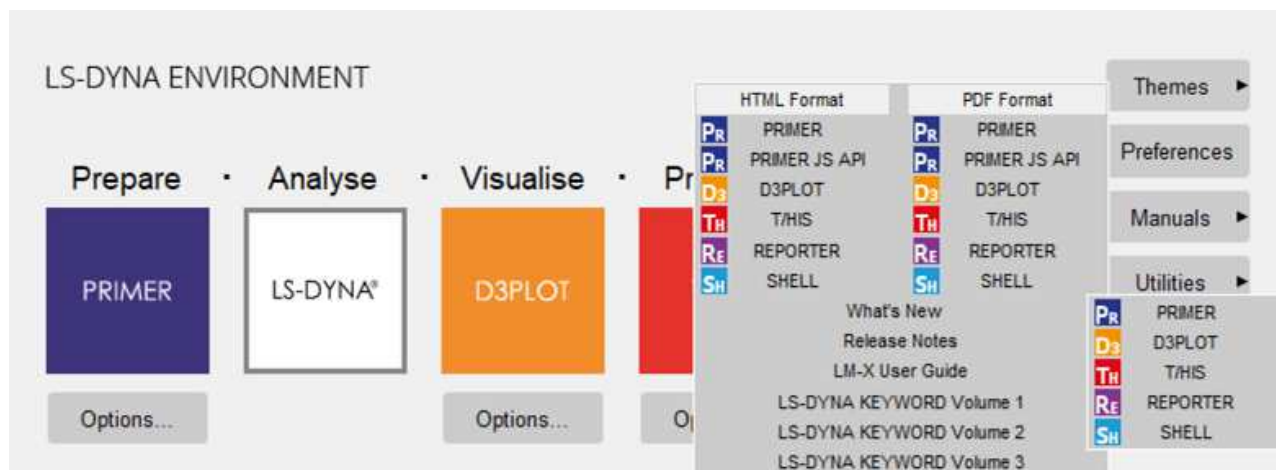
LS-DYNA ENVIRONMENT

Prepare · Analyse · Visualise · Pr

PRIMER

LS-DYNA®

D3PLOT

Options...

Options...

O

| HTML Format | PDF Format |
|---|---|
| PR PRIMER | PR PRIMER |
| PR PRIMER JS API | PR PRIMER JS API |
| D3 D3PLOT | D3 D3PLOT |
| TH T/HIS | TH T/HIS |
| RE REPORTER | RE REPORTER |
| SH SHELL | SH SHELL |

What's New
Release Notes
LM-X User Guide
LS-DYNA KEYWORD Volume 1
LS-DYNA KEYWORD Volume 2
LS-DYNA KEYWORD Volume 3

Themes ►
Preferences
Manuals ►
Utilities ►

PR PRIMER
D3 D3PLOT
TH T/HIS
RE REPORTER
SH SHELL